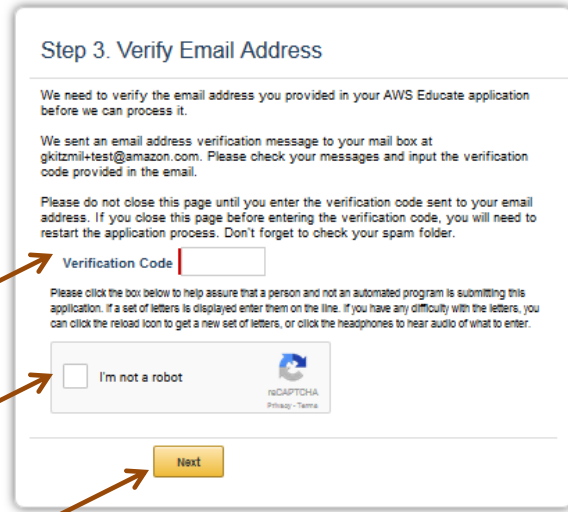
Step 3. Verify Email Address

We need to verify the email address you provided in your AWS Educate application before we can process it.

We sent an email address verification message to your mail box at gkitzmil+test@amazon.com. Please check your messages and input the verification code provided in the email.

Please do not close this page until you enter the verification code sent to your email address. If you close this page before entering the verification code, you will need to restart the application process. Don't forget to check your spam folder.

Verification Code

Please click the box below to help assure that a person and not an automated program is submitting this application. If a set of letters is displayed enter them on the line. If you have any difficulty with the letters, you can click the reload icon to get a new set of letters, or click the headphones to hear audio of what to enter.

I'm not a robot

reCAPTCHA
Privacy - Terms

Next